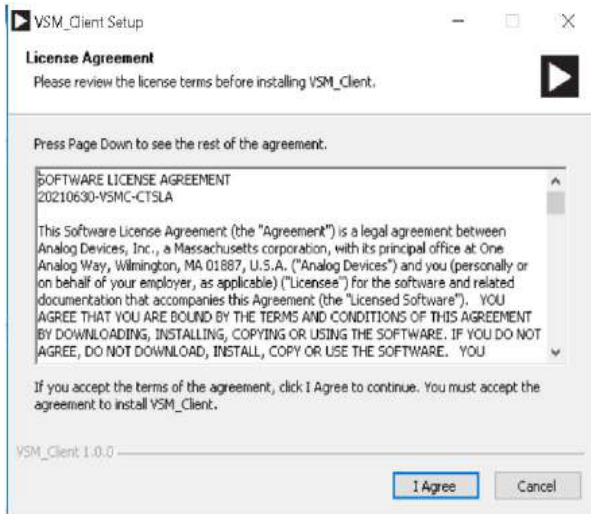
VSM_Client Setup

License Agreement

Please review the license terms before installing VSM_Client.

Press Page Down to see the rest of the agreement.

SOFTWARE LICENSE AGREEMENT
20210630-VSMC-CTSLA

This Software License Agreement (the "Agreement") is a legal agreement between Analog Devices, Inc., a Massachusetts corporation, with its principal office at One Analog Way, Wilmington, MA 01887, U.S.A. ("Analog Devices") and you (personally or on behalf of your employer, as applicable) ("Licensee") for the software and related documentation that accompanies this Agreement (the "Licensed Software"). YOU AGREE THAT YOU ARE BOUND BY THE TERMS AND CONDITIONS OF THIS AGREEMENT BY DOWNLOADING, INSTALLING, COPYING OR USING THE SOFTWARE. IF YOU DO NOT AGREE, DO NOT DOWNLOAD, INSTALL, COPY OR USE THE SOFTWARE. YOU

If you accept the terms of the agreement, click I Agree to continue. You must accept the agreement to install VSM_Client.

VSM_Client 1.0.0

I Agree

Cancel